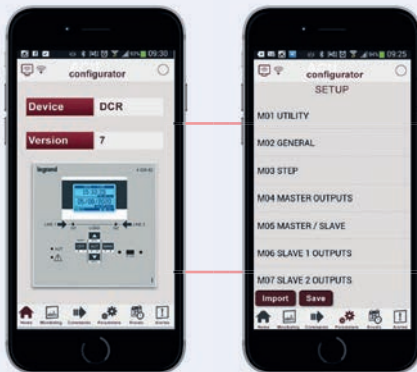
09:30

configurator

Device DCR

Version 7

legrand

09:25

configurator
SETUP

M01 UTILITY

M02 GENERAL

M03 STEP

M04 MASTER OUTPUTS

M05 MASTER / SLAVE

M06 SLAVE 1 OUTPUTS

M07 SLAVE 2 OUTPUTS

Import Save